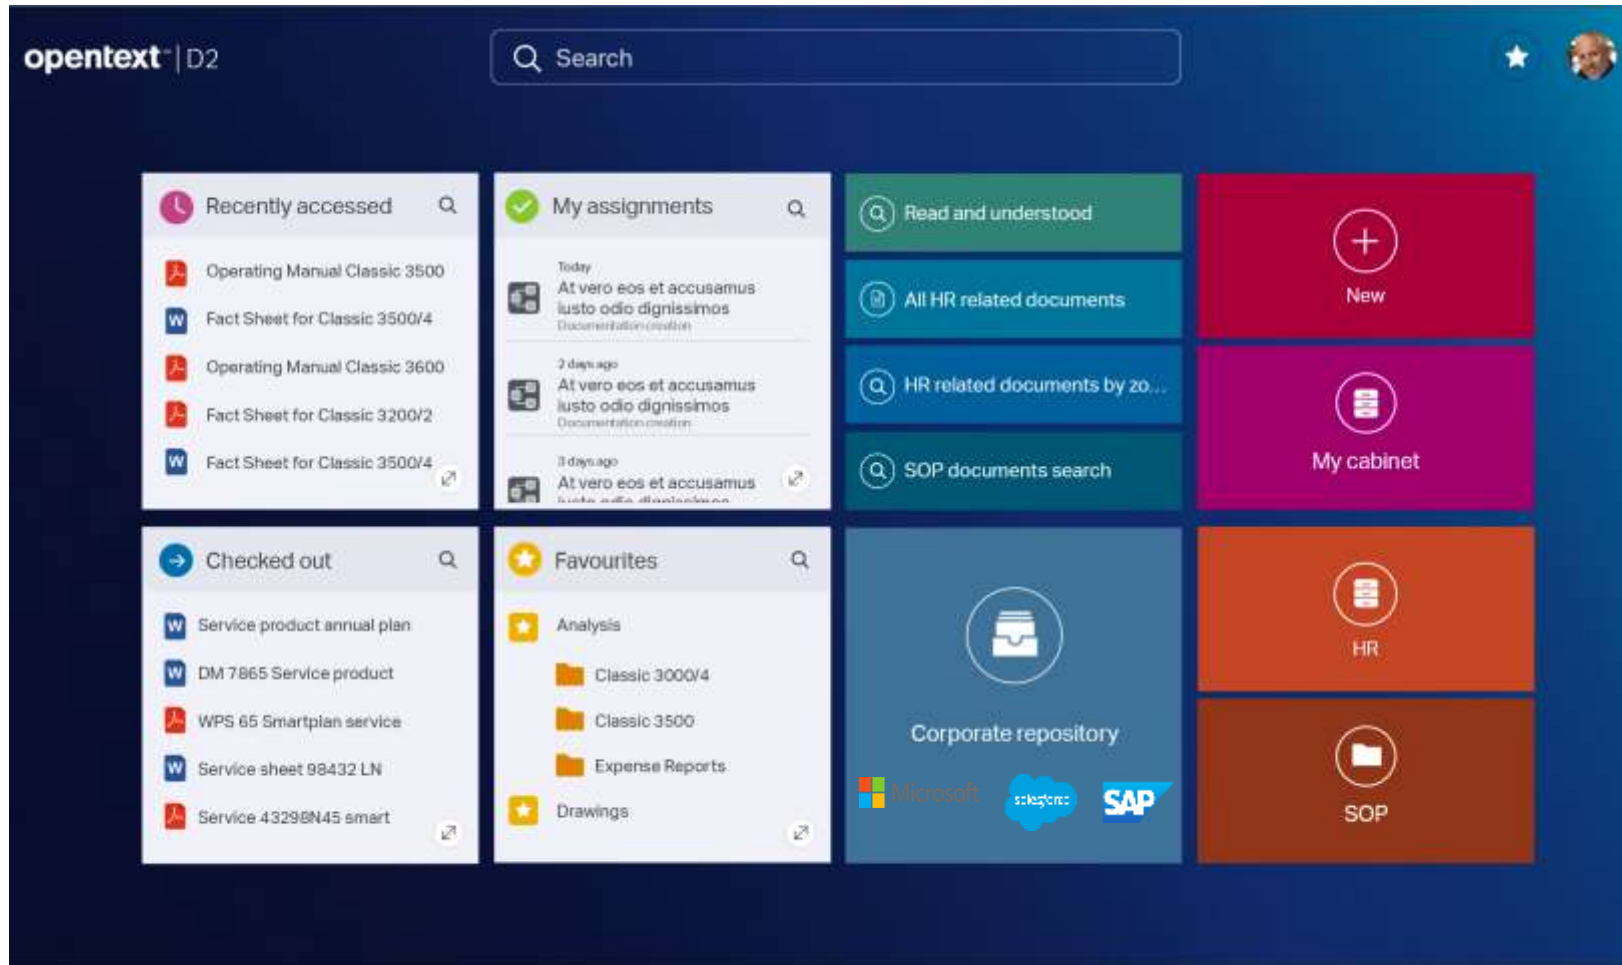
opentext™ | D2

Search

Recently accessed

Operating Manual Classic 3500
Fact Sheet for Classic 3500/4
Operating Manual Classic 3600
Fact Sheet for Classic 3200/2
Fact Sheet for Classic 3500/4

My assignments

Today
At vero eos et accusamus iusto odio dignissimos
Documentation creation

2 days ago
At vero eos et accusamus iusto odio dignissimos
Documentation creation

3 days ago
At vero eos et accusamus
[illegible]

Read and understood

All HR related documents

HR related documents by zo...

SOP documents search

New

My cabinet

Checked out

Service product annual plan
DM 7865 Service product
WPS 65 Smartplan service
Service sheet 98432 LN
Service 43298N45 smart

Favourites

Analysis
Classic 3000/4
Classic 3500
Expense Reports
Drawings

Corporate repository

Microsoft
salesforce
SAP

HR

SOP